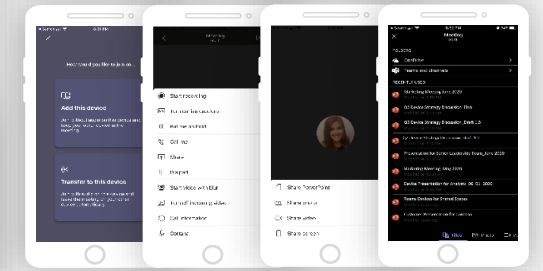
How would you like to join on...

Add this device

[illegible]

Transfer to this device

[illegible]

Meeting

Start recording

Turn off live captions

Full meeting details

Call me

Share

Dial pad

Start video with blur

Turn off incoming video

Call information

Contact

Share PowerPoint

Share photo

Share video

Share screen

Meetings

FOLDERS

OneDrive

Teams and channels

RECENT FILES

Marketing Meeting June 2020

Q3 Device Strategy Discussion_Final

Q3 Device Strategy Discussion_Draft 1.0

Presentation for Senior Leadership Team_June 2020

Marketing Meeting June 2020

Device Presentation for Analysts Q3 2020

Teams Devices for Shared Spaces

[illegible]

Files

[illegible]